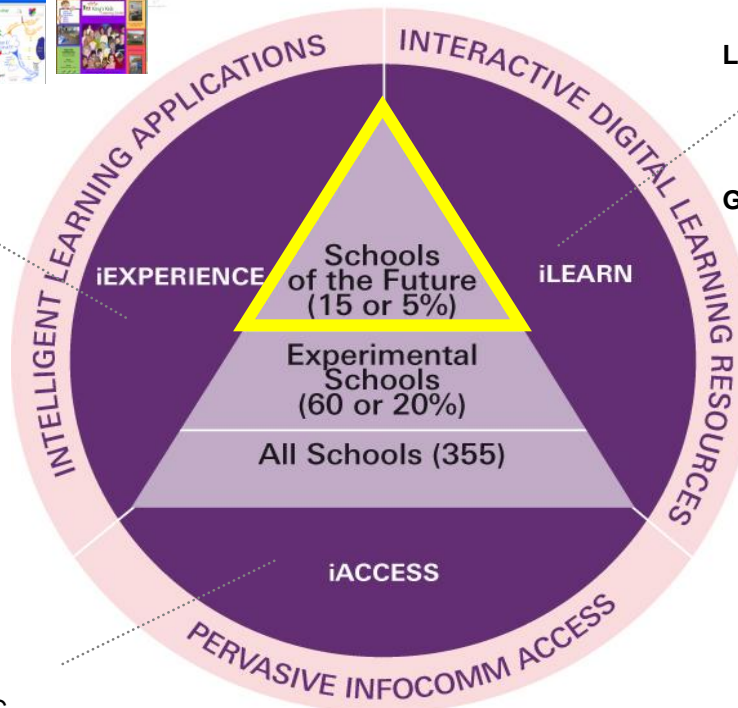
INTELLIGENT LEARNING APPLICATIONS

INTERACTIVE DIGITAL LEARNING RESOURCES

L

G

iEXPERIENCE

iLEARN

Schools of the Future (15 or 5%)

Experimental Schools (60 or 20%)

All Schools (355)

iACCESS

PERVASIVE INFOCOMM ACCESS